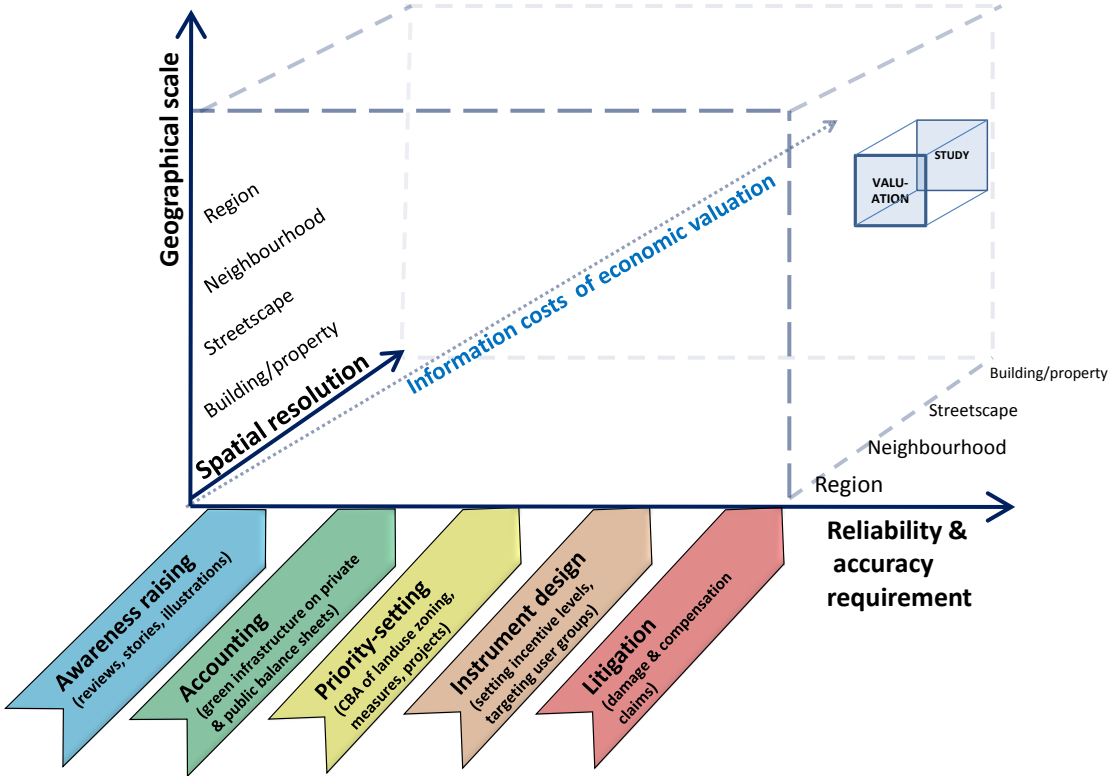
Geographical scale

Region
Neighbourhood
Streetscape
Building/property

Spatial resolution

Information costs of economic valuation

STUDY
VALU-ATION

Building/property
Streetscape
Neighbourhood
Region

Reliability & accuracy requirement

Awareness raising (reviews, stories, illustrations)

Accounting (green infrastructure on private & public balance sheets)

Priority-setting (CBA of landuse zoning, measures, projects)

Instrument design (setting incentive levels, targeting user groups)

Litigation (damage & compensation claims)